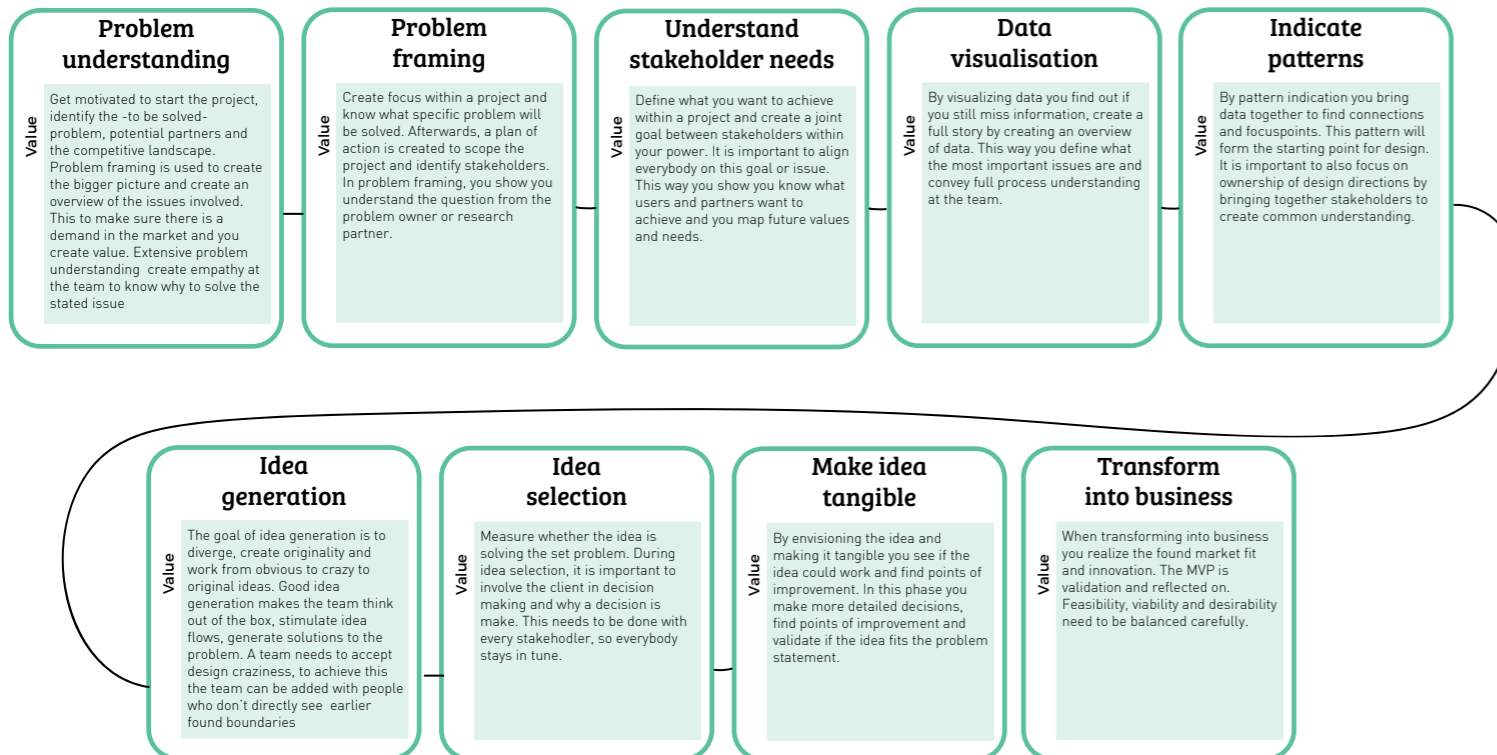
Problem understanding

Value

Get motivated to start the project, identify the -to be solved- problem, potential partners and the competitive landscape. Problem framing is used to create the bigger picture and create an overview of the issues involved. This to make sure there is a demand in the market and you create value. Extensive problem understanding create empathy at the team to know why to solve the stated issue

Problem framing

Value

Create focus within a project and know what specific problem will be solved. Afterwards, a plan of action is created to scope the project and identify stakeholders. In problem framing, you show you understand the question from the problem owner or research partner.

Understand stakeholder needs

Value

Define what you want to achieve within a project and create a joint goal between stakeholders within your power. It is important to align everybody on this goal or issue. This way you show you know what users and partners want to achieve and you map future values and needs.

Data visualisation

Value

By visualizing data you find out if you still miss information, create a full story by creating an overview of data. This way you define what the most important issues are and convey full process understanding at the team.

Indicate patterns

Value

By pattern indication you bring data together to find connections and focuspoints. This pattern will form the starting point for design. It is important to also focus on ownership of design directions by bringing together stakeholders to create common understanding.

Idea generation

Value

The goal of idea generation is to diverge, create originality and work from obvious to crazy to original ideas. Good idea generation makes the team think out of the box, stimulate idea flows, generate solutions to the problem. A team needs to accept design craziness, to achieve this the team can be added with people who don't directly see earlier found boundaries

Idea selection

Value

Measure whether the idea is solving the set problem. During idea selection, it is important to involve the client in decision making and why a decision is make. This needs to be done with every stakehodler, so everybody stays in tune.

Make idea tangible

Value

By envisioning the idea and making it tangible you see if the idea could work and find points of improvement. In this phase you make more detailed decisions, find points of improvement and validate if the idea fits the problem statement.

Transform into business

Value

When transforming into business you realize the found market fit and innovation. The MVP is validation and reflected on. Feasibility, viability and desirability need to be balanced carefully.